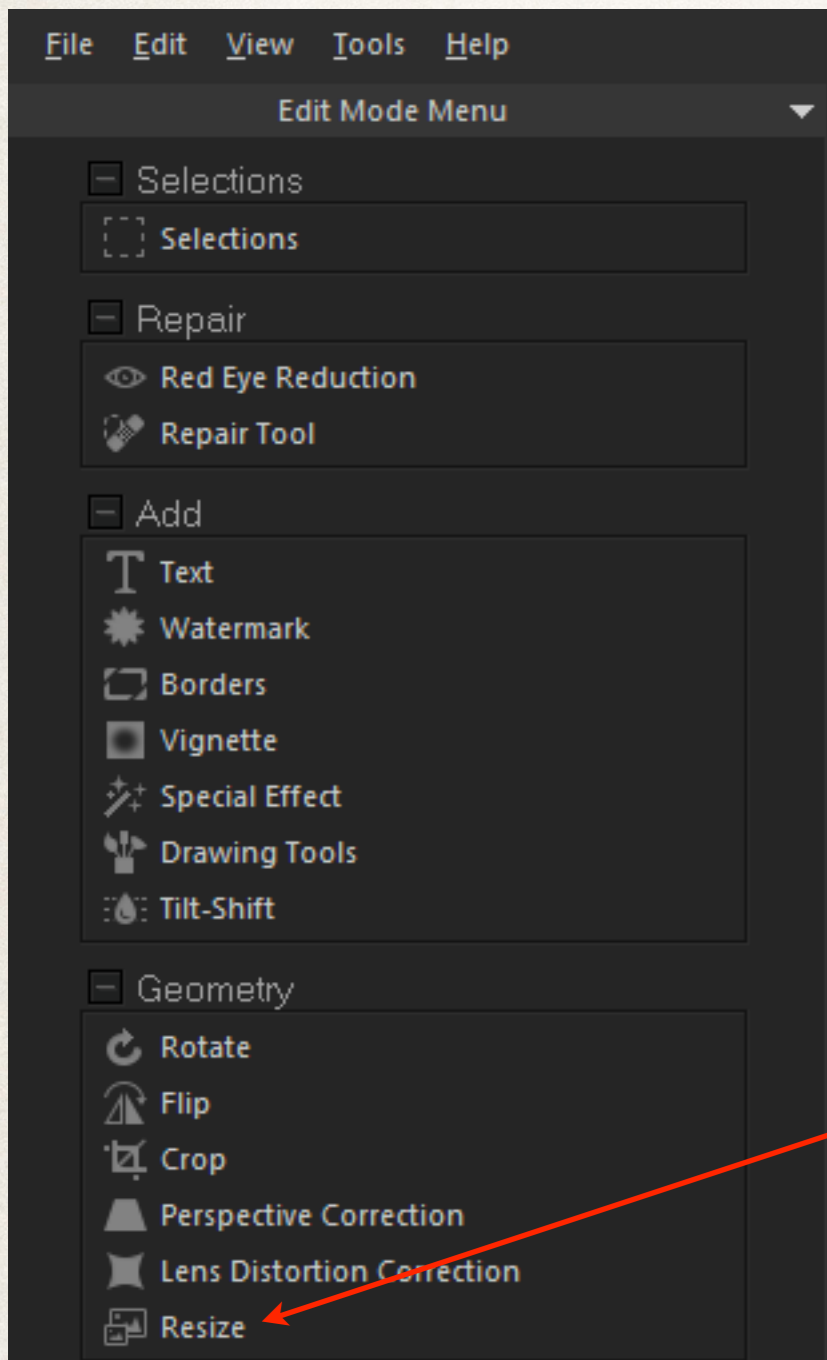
File Edit View Tools Help

Edit Mode Menu

Selections

Selections

Repair

Red Eye Reduction

Repair Tool

Add

Text

Watermark

Borders

Vignette

Special Effect

Drawing Tools

Tilt-Shift

Geometry

Rotate

Flip

Crop

Perspective Correction

Lens Distortion Correction

Resize